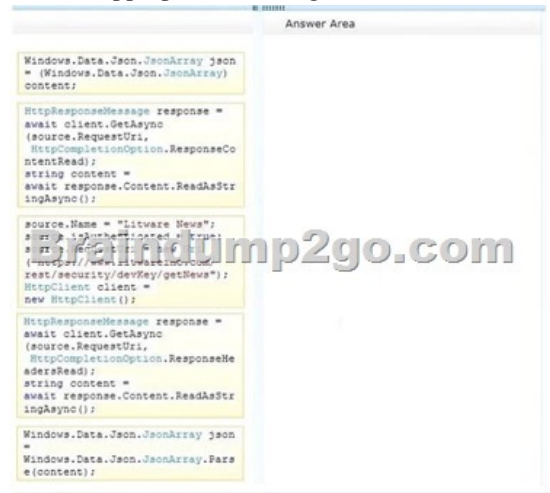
Answer Area

Windows.Data.Json.JsonArray json = (Windows.Data.Json.JsonArray) content;

HttpResponseMessage response = await client.GetAsync (source.RequestUri, HttpCompletionOption.ResponseContentRead); string content = await response.Content.ReadAsStringAsync();

source.Name = "Litware News"; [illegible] = true; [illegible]litwareinc.com/ rest/security/devKey/getNews"); HttpClient client = new HttpClient();

Braindump2go.com

HttpResponseMessage response = await client.GetAsync (source.RequestUri, HttpCompletionOption.ResponseHeadersRead); string content = await response.Content.ReadAsStringAsync();

Windows.Data.Json.JsonArray json = Windows.Data.Json.JsonArray.Parse(content);